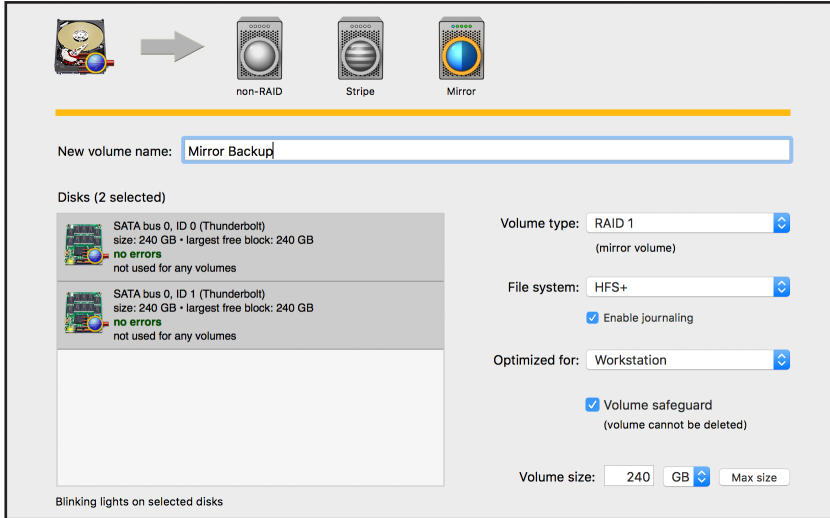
non-RAID

Stripe

Mirror

New volume name: Mirror Backup

Disks (2 selected)

SATA bus 0, ID 0 (Thunderbolt)
size: 240 GB • largest free block: 240 GB
no errors
not used for any volumes

SATA bus 0, ID 1 (Thunderbolt)
size: 240 GB • largest free block: 240 GB
no errors
not used for any volumes

Blinking lights on selected disks

Volume type: RAID 1
(mirror volume)

File system: HFS+
Enable journaling

Optimized for: Workstation

Volume safeguard
(volume cannot be deleted)

Volume size: 240 GB Max size